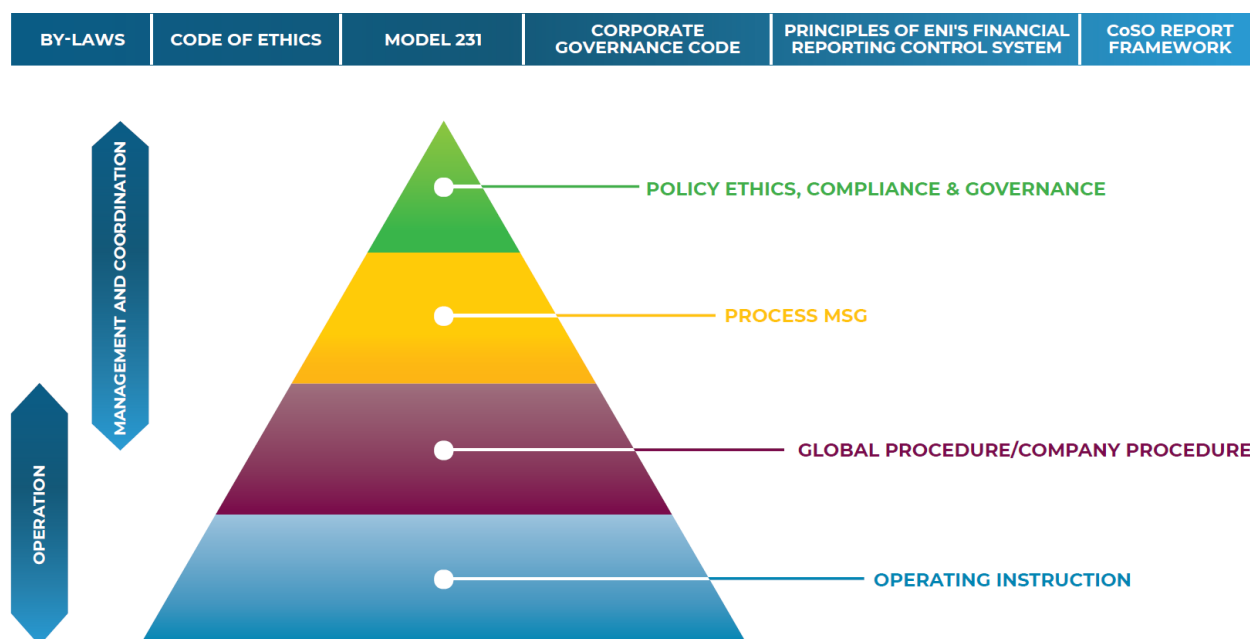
| BY-LAWS | CODE OF ETHICS | MODEL 231 | CORPORATE GOVERNANCE CODE | PRINCIPLES OF ENI'S FINANCIAL REPORTING CONTROL SYSTEM | CoSO REPORT FRAMEWORK |
|---|---|---|---|---|---|

MANAGEMENT AND COORDINATION

OPERATION

POLICY ETHICS, COMPLIANCE & GOVERNANCE

PROCESS MSG

GLOBAL PROCEDURE/COMPANY PROCEDURE

OPERATING INSTRUCTION